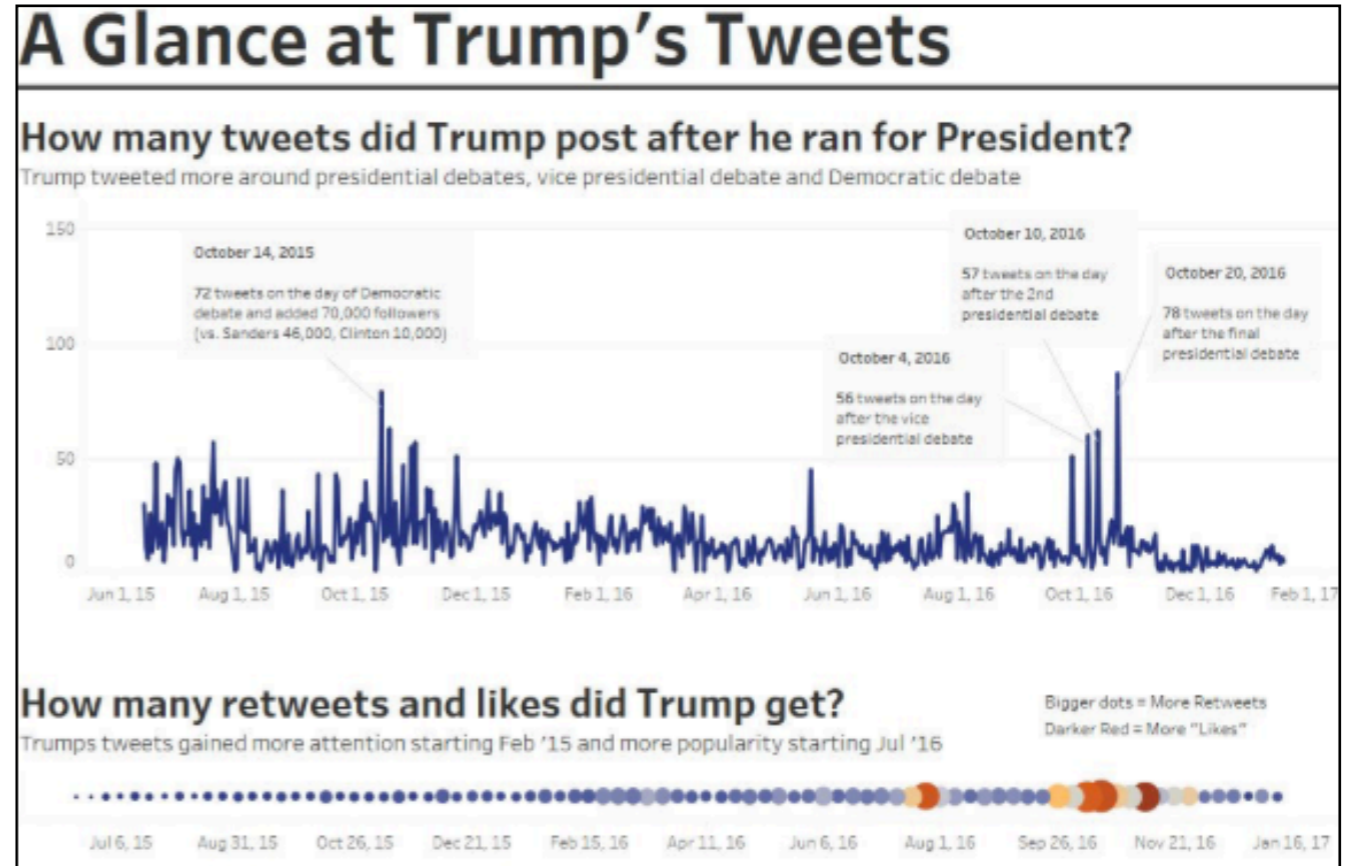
A Glance at Trump's Tweets

How many tweets did Trump post after he ran for President?

Trump tweeted more around presidential debates, vice presidential debate and Democratic debate

150

100

50

0

October 14, 2015

72 tweets on the day of Democratic debate and added 70,000 followers (vs. Sanders 46,000, Clinton 10,000)

October 10, 2016

57 tweets on the day after the 2nd presidential debate

October 20, 2016

78 tweets on the day after the final presidential debate

October 4, 2016

56 tweets on the day after the vice presidential debate

Jun 1, 15 Aug 1, 15 Oct 1, 15 Dec 1, 15 Feb 1, 16 Apr 1, 16 Jun 1, 16 Aug 1, 16 Oct 1, 16 Dec 1, 16 Feb 1, 17

How many retweets and likes did Trump get?

Trumps tweets gained more attention starting Feb '15 and more popularity starting Jul '16

Bigger dots = More Retweets

Darker Red = More "Likes"

Jul 6, 15 Aug 31, 15 Oct 26, 15 Dec 21, 15 Feb 15, 16 Apr 11, 16 Jun 6, 16 Aug 1, 16 Sep 26, 16 Nov 21, 16 Jan 16, 17